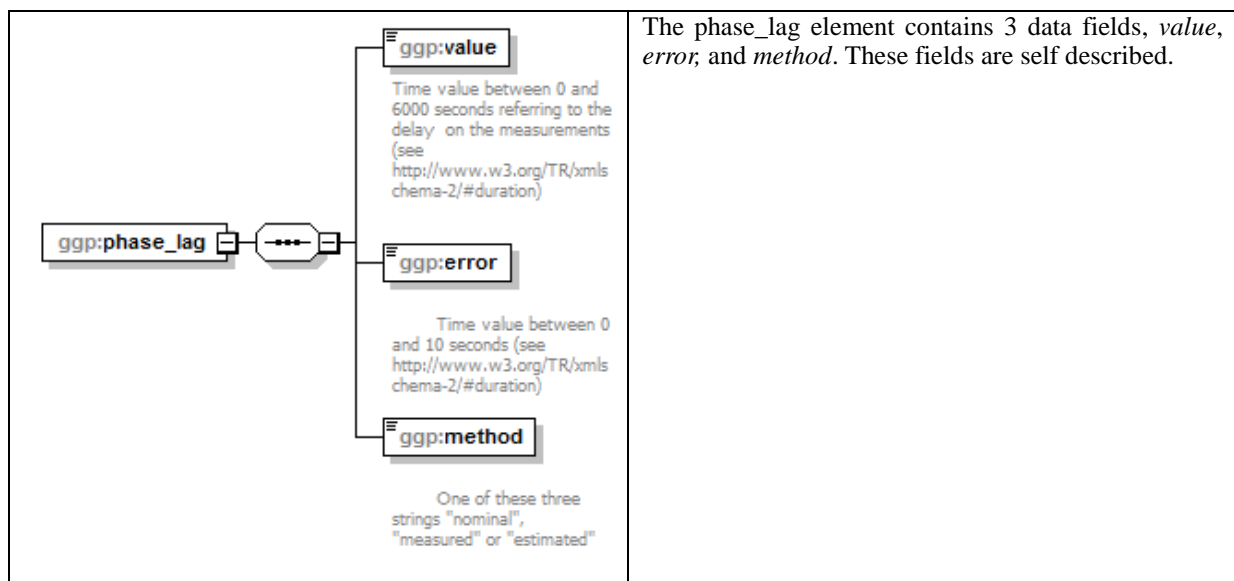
ggp:phase_lag

ggp:value

Time value between 0 and 6000 seconds referring to the delay on the measurements (see http://www.w3.org/TR/xmlschema-2/#duration)

ggp:error

Time value between 0 and 10 seconds (see http://www.w3.org/TR/xmlschema-2/#duration)

ggp:method

One of these three strings "nominal", "measured" or "estimated"

The phase_lag element contains 3 data fields, *value*, *error,* and *method*. These fields are self described.